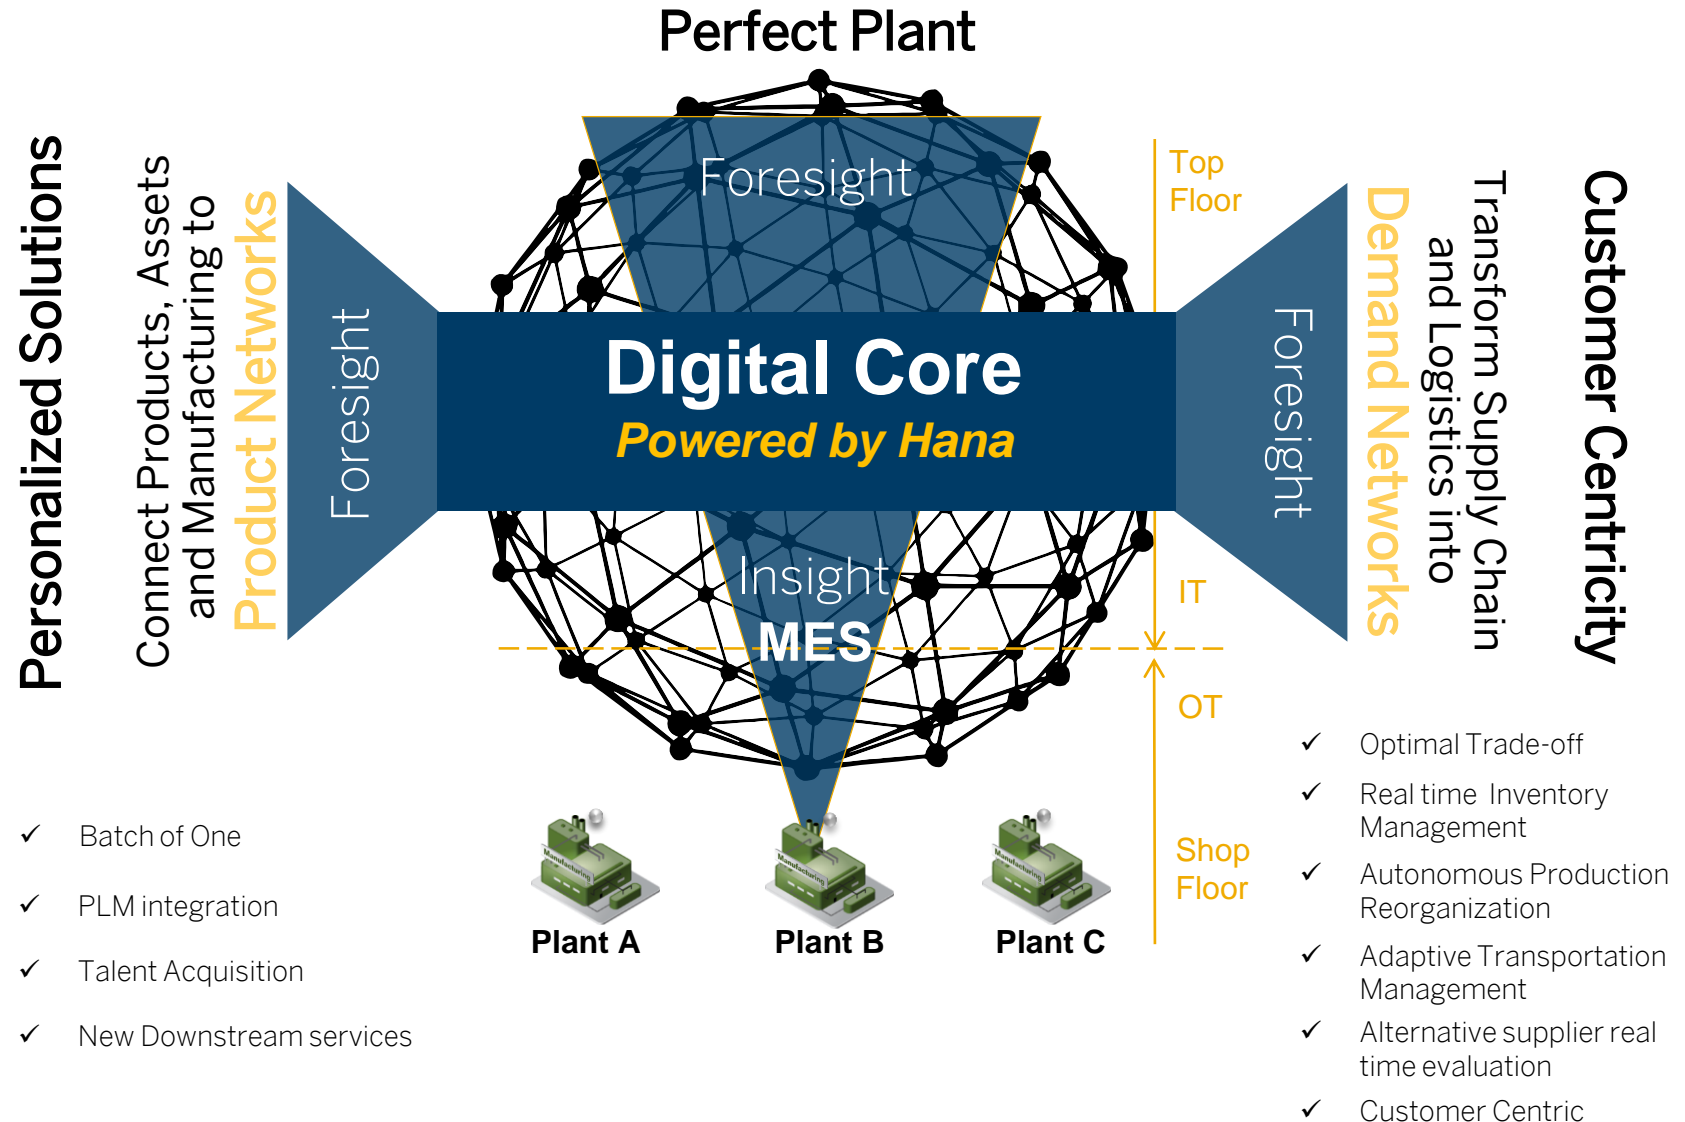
Perfect Plant

Personalized Solutions

Connect Products, Assets and Manufacturing to Product Networks

Foresight

Foresight

Digital Core
Powered by Hana

Insight
MES

Foresight

Top Floor

IT

OT

Shop Floor

Demand Networks

Transform Supply Chain and Logistics into

Customer Centricity

✓ Batch of One
✓ PLM integration
✓ Talent Acquisition
✓ New Downstream services

Manufacturing
Plant A

Manufacturing
Plant B

Manufacturing
Plant C

✓ Optimal Trade-off
✓ Real time Inventory Management
✓ Autonomous Production Reorganization
✓ Adaptive Transportation Management
✓ Alternative supplier real time evaluation
✓ Customer Centric